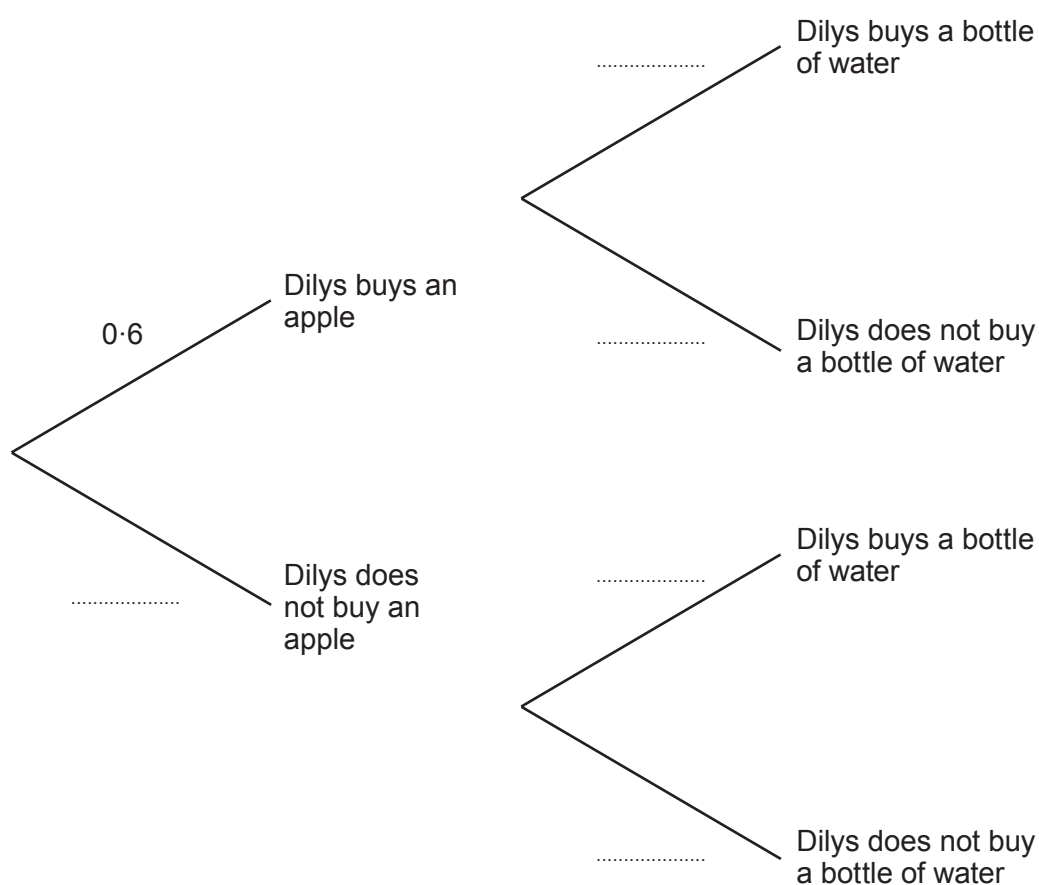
0·6

Dilys buys an apple

..................

Dilys does not buy an apple

..................

Dilys buys a bottle of water

..................

Dilys does not buy a bottle of water

..................

Dilys buys a bottle of water

..................

Dilys does not buy a bottle of water